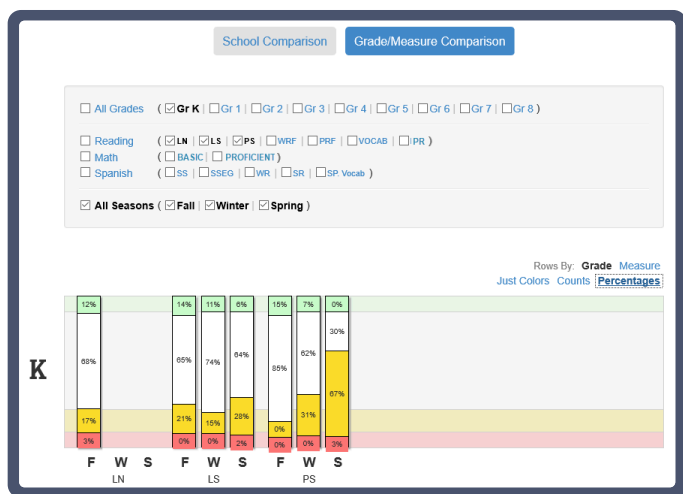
School Comparison | Grade/Measure Comparison

All Grades ( Gr K | Gr 1 | Gr 2 | Gr 3 | Gr 4 | Gr 5 | Gr 6 | Gr 7 | Gr 8 )

Reading ( LN | LS | PS | WRF | PRF | VOCAB | PR )
Math ( BASIC | PROFICIENT )
Spanish ( SS | SSEG | WR | SR | SP. Vocab )

All Seasons ( Fall | Winter | Spring )

Rows By: Grade Measure
Just Colors Counts Percentages

K

12% 68% 17% 3%
14% 65% 21% 0%
11% 74% 15% 0%
6% 64% 28% 2%
15% 85% 0% 0%
7% 62% 31% 0%
0% 30% 67% 3%

F W S
LN
F W S
LS
F W S
PS